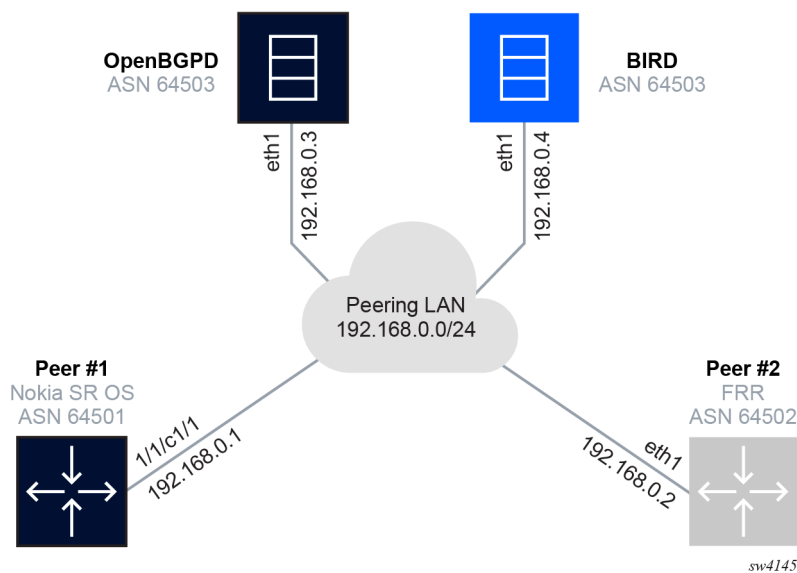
OpenBGPD
ASN 64503

BIRD
ASN 64503

eth1
192.168.0.3

eth1
192.168.0.4

Peering LAN
192.168.0.0/24

Peer #1
Nokia SR OS
ASN 64501

1/1/c1/1
192.168.0.1

Peer #2
FRR
ASN 64502

eth1
192.168.0.2

sw4145